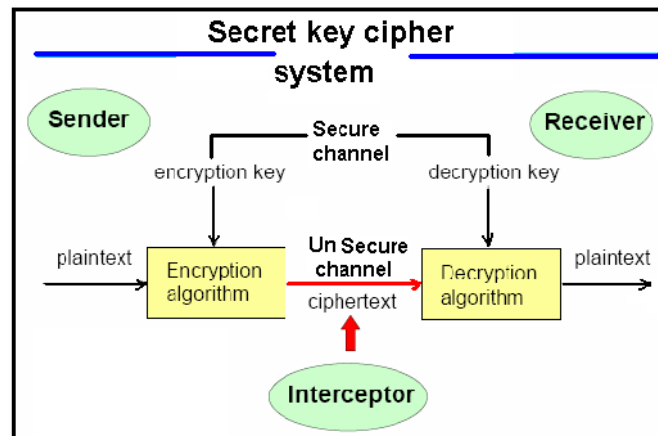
Secret key cipher system

Sender

Receiver

Secure channel

encryption key

decryption key

plaintext

Encryption algorithm

Un Secure channel

ciphertext

Decryption algorithm

plaintext

Interceptor